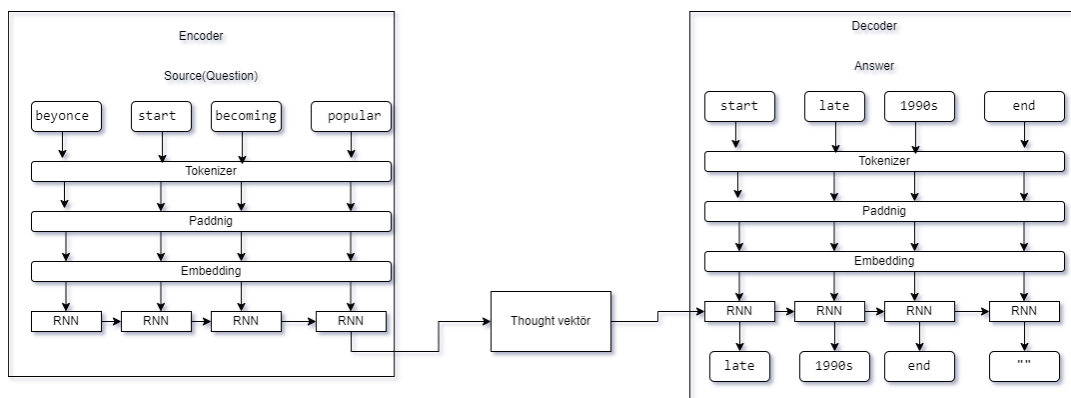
Encoder

Source(Question)

beyonce

start

becoming

popular

Tokenizer

Paddnig

Embedding

RNN

RNN

RNN

RNN

Thought vektör

Decoder

Answer

start

late

1990s

end

Tokenizer

Paddnig

Embedding

RNN

RNN

RNN

RNN

late

1990s

end

""